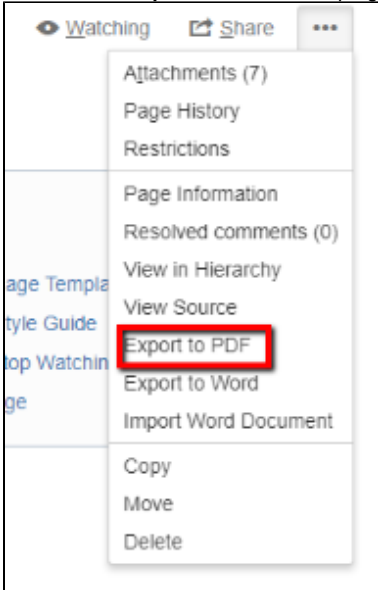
Watching Share •••

Attachments (7)
Page History
Restrictions

Page Information
Resolved comments (0)
View in Hierarchy
View Source
Export to PDF
Export to Word
Import Word Document

Copy
Move
Delete

age Templa
tyle Guide
top Watchin
ge